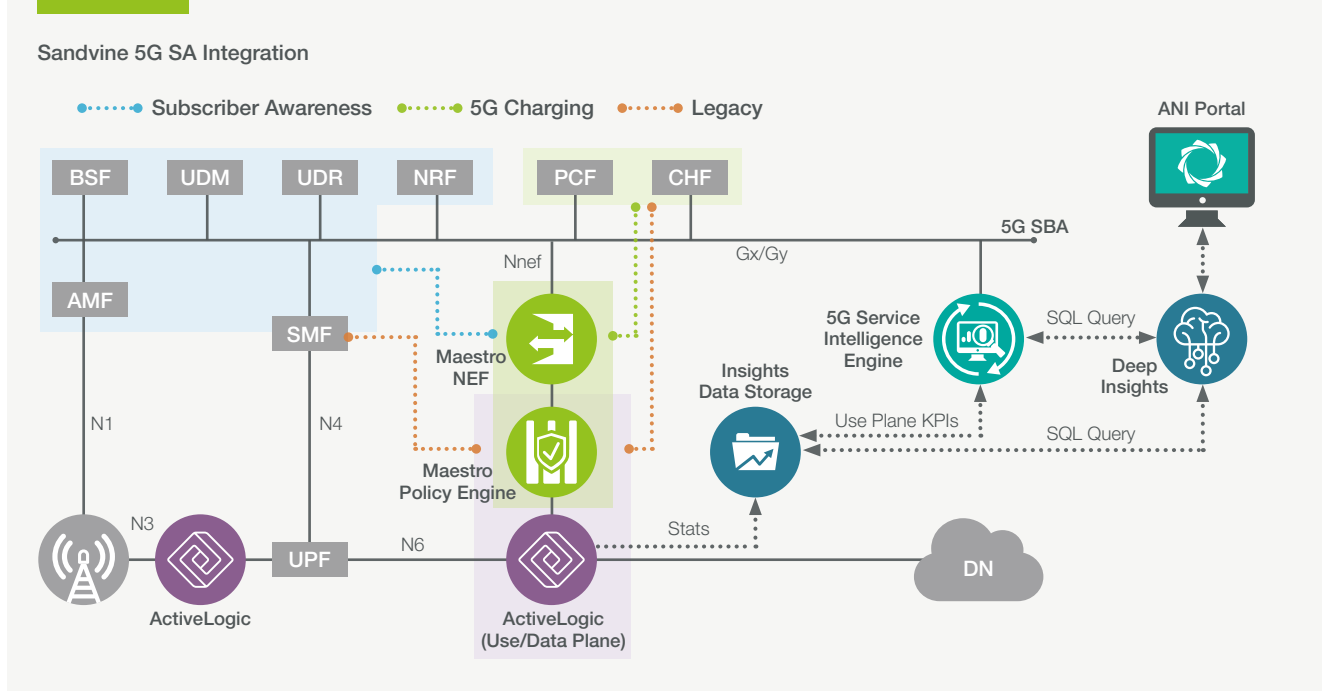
Sandvine 5G SA Integration

Subscriber Awareness
5G Charging
Legacy

ANI Portal

BSF
UDM
UDR
NRF
PCF
CHF

5G SBA
Nnef
Gx/Gy

AMF
SMF

Maestro NEF

5G Service Intelligence Engine
SQL Query
Deep Insights

Insights Data Storage
Use Plane KPIs
SQL Query

N1
N4

Maestro Policy Engine

N3
Stats
ActiveLogic
UPF
N6
DN

ActiveLogic (Use/Data Plane)